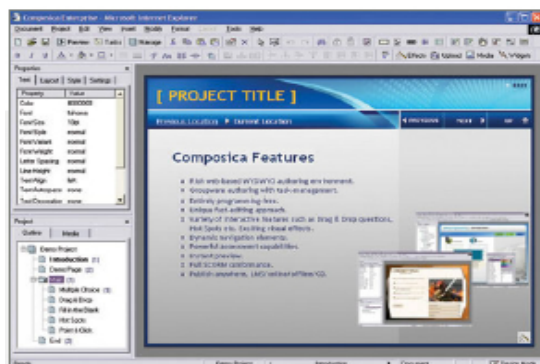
Composica Enterprise - Microsoft Internet Explorer

Document Project Edit View Insert Media Format Tools Help

Preview Tasks Manage

Effects Upload Media Widgets

Properties

Text Layout Style Settings

| Property | Value |
|---|---|
| Color | #000000 |
| Font | Tahoma |
| FontSize | 10px |
| FontStyle | normal |
| FontVariant | normal |
| FontWeight | normal |
| Letter Spacing | normal |
| Line Height | normal |
| TextAlign | left |
| TextAutospace | none |
| TextDecoration | none |

Project

Outline Media

Demo Project
Introduction
Demo Page
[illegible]
Multiple Choice
Drag & Drop
Fill-in-the-Blank
Hot Spots
Point n Click
End

[ PROJECT TITLE ]

Previous Location > Current Location

PREVIOUS NEXT

Composica Features

Rich web-based WYSIWYG authoring environment.
Groupware authoring with task-management.
Entirely programming-free.
Unique fluid-editing approach.
Variety of interactive features such as Drag & Drop questions, Hot Spots etc. Exciting visual effects.
Dynamic navigation elements.
Powerful assessment capabilities.
Instant preview.
Full SCORM conformance.
Publish anywhere, LMS, online/offline/CD.

Ready